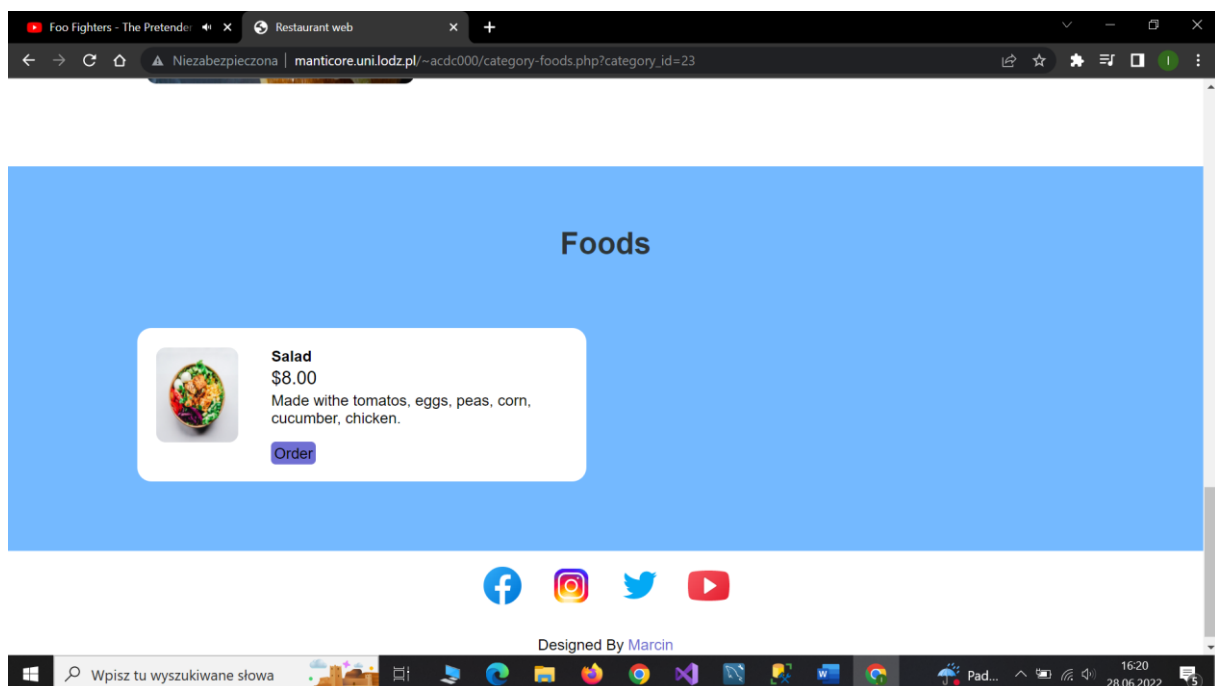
Foo Fighters - The Pretender
Restaurant web
Niezabezpieczona | manticore.uni.lodz.pl/~acdc000/category-foods.php?category_id=23

Foods

Salad
$8.00
Made withe tomatos, eggs, peas, corn, cucumber, chicken.
Order

Designed By Marcin

Wpisz tu wyszukiwane słowa
Pad...
16:20
28.06.2022
5